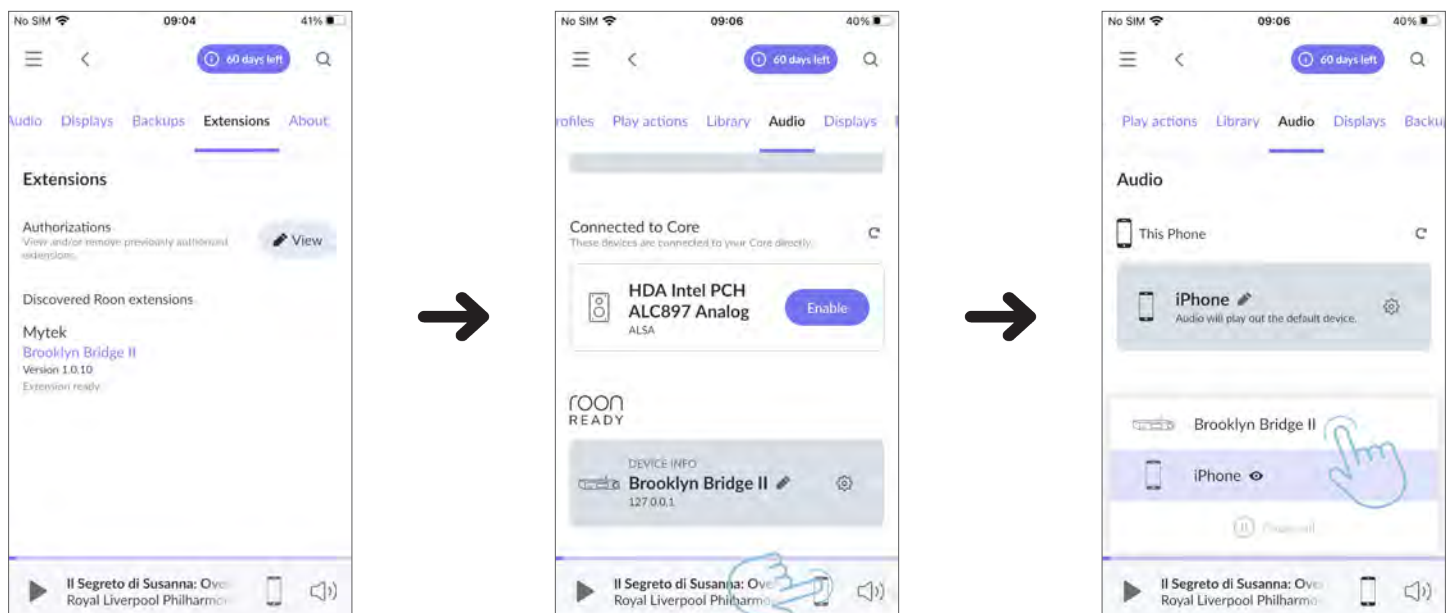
No SIM 09:04 41%

60 days left

Audio Displays Backups Extensions About

Extensions

Authorizations
View and/or remove previously authorized extensions.

View

Discovered Roon extensions

Mytek
Brooklyn Bridge II
Version 1.0.10
Extension ready

Il Segreto di Susanna: Ove
Royal Liverpool Philharmo

No SIM 09:06 40%

60 days left

rofiles Play actions Library Audio Displays

Connected to Core
These devices are connected to your Core directly.

HDA Intel PCH
ALC897 Analog
ALSA

Enable

roon
READY

DEVICE INFO
Brooklyn Bridge II
127.0.0.1

Il Segreto di Susanna: Ove
Royal Liverpool Philharmo

No SIM 09:06 40%

60 days left

Play actions Library Audio Displays Backu

Audio

This Phone

iPhone
Audio will play out the default device.

Brooklyn Bridge II

iPhone

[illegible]

Il Segreto di Susanna: Ove
Royal Liverpool Philharmo